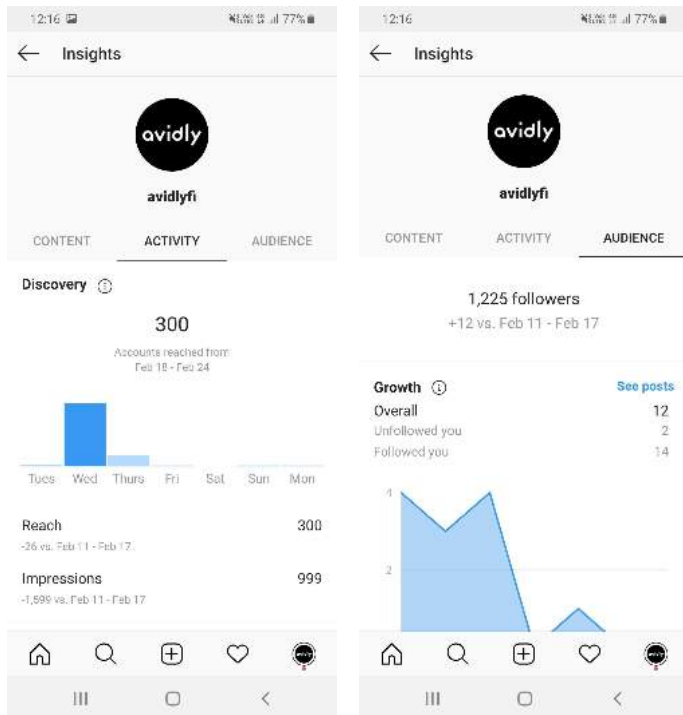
12:16 77%

Insights

avidly

avidlyfi

CONTENT ACTIVITY AUDIENCE

Discovery

300

Accounts reached from Feb 18 - Feb 24

Tues Wed Thurs Fri Sat Sun Mon

Reach 300

-26 vs. Feb 11 - Feb 17

Impressions 999

-1,599 vs. Feb 11 - Feb 17

12:16 77%

Insights

avidly

avidlyfi

CONTENT ACTIVITY AUDIENCE

1,225 followers

+12 vs. Feb 11 - Feb 17

Growth See posts

Overall 12

Unfollowed you 2

Followed you 14

4

2